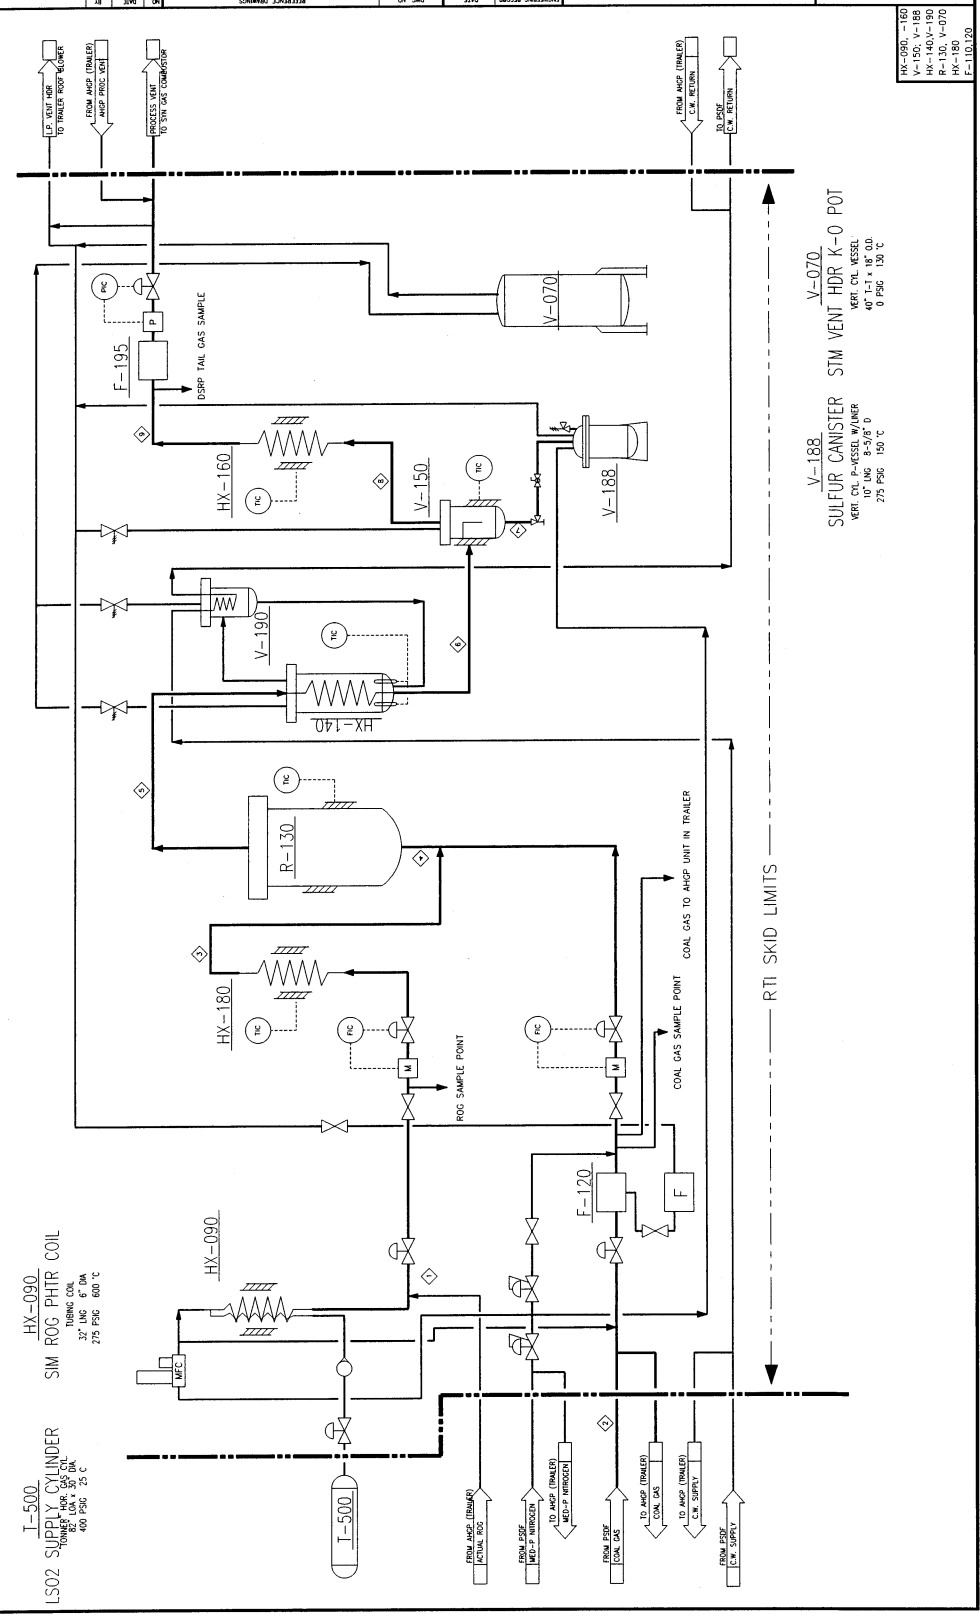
HX-090, -160
V-150, V-188
HX-140, V-190
R-130, V-070
HX-180
F-110, 120

L.P. VENT HDR
TO TRAILER ROOF BLOWER

FROM AHGP (TRAILER)
AHGP PROC VENT

PROCESS VENT
TO SYN GAS COMBUSTOR

FROM AHGP (TRAILER)
C.W. RETURN

TO PSDF
C.W. RETURN

PIC
P
F-195
DSRP TAIL GAS SAMPLE

V-070

V-070
STM VENT HDR K-O POT
VERT. CYL. VESSEL
40" T-T x 18" O.D.
0 PSIG 130 °C

V-188
SULFUR CANISTER
VERT. CYL. P-VESSEL W/LINER
10" LNG 8-5/8" D
275 PSIG 150 °C

HX-160
TIC
V-150
TIC
V-188

V-190
TIC
HX-140

TIC
R-130

RTI SKID LIMITS

COAL GAS TO AHGP UNIT IN TRAILER

HX-180
TIC
FIC
M
ROG SAMPLE POINT

FIC
M
COAL GAS SAMPLE POINT

F-120
F

HX-090
SIM ROG PHTR COIL
TUBING COIL
32" LNG 6" DIA
275 PSIG 600 °C

HX-090

MFC

T-500
LS02 SUPPLY CYLINDER
TONNER HOR. GAS CYL.
82" LOA x 30" DIA
400 PSIG 25 °C

T-500

FROM AHGP (TRAILER)
ACTUAL ROG

FROM PSDF
MED-P NITROGEN

TO AHGP (TRAILER)
MED-P NITROGEN

FROM PSDF
COAL GAS

TO AHGP (TRAILER)
COAL GAS

TO AHGP (TRAILER)
C.W. SUPPLY

FROM PSDF
C.W. SUPPLY